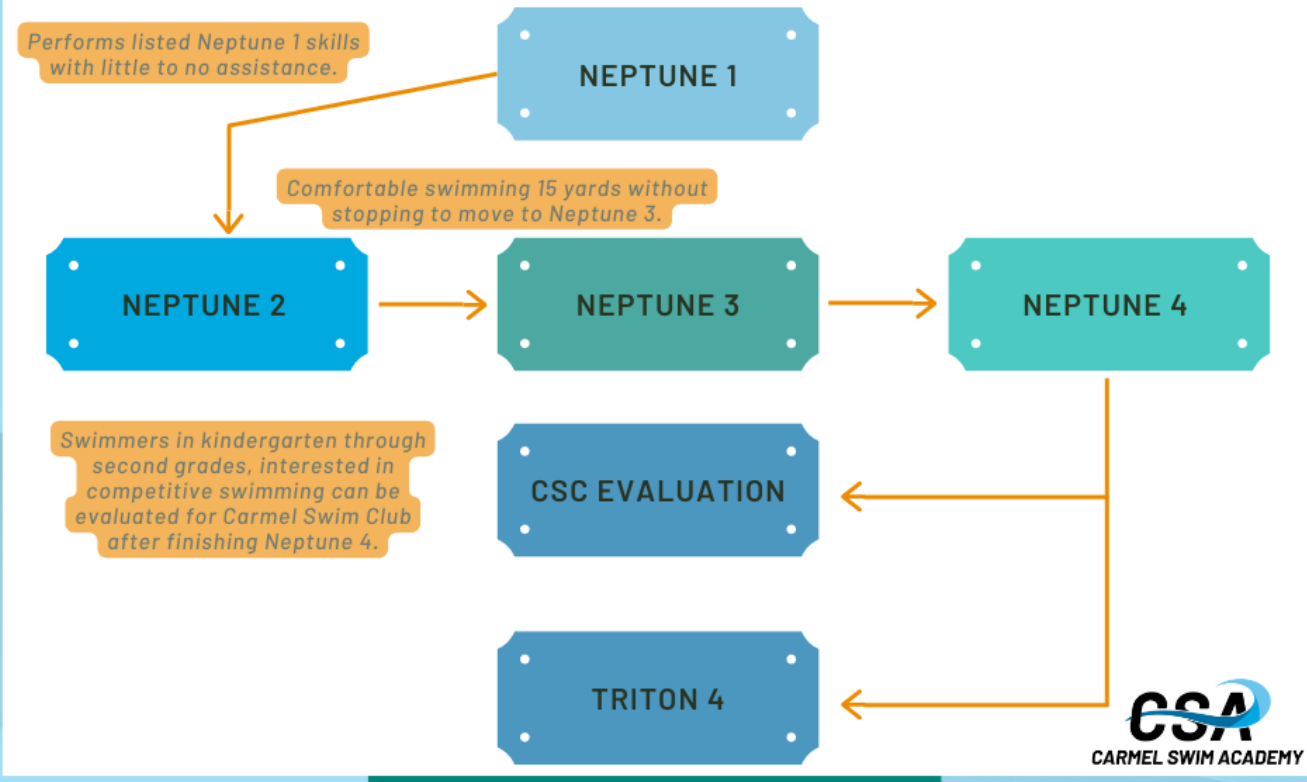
Performs listed Neptune 1 skills with little to no assistance.

NEPTUNE 1

Comfortable swimming 15 yards without stopping to move to Neptune 3.

NEPTUNE 2

NEPTUNE 3

NEPTUNE 4

Swimmers in kindergarten through second grades, interested in competitive swimming can be evaluated for Carmel Swim Club after finishing Neptune 4.

CSC EVALUATION

TRITON 4

CSA
CARMEL SWIM ACADEMY